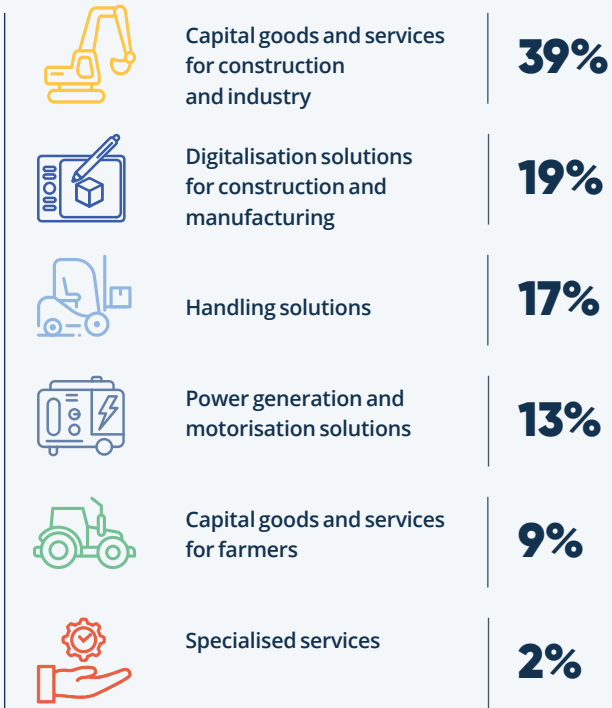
Capital goods and services for construction and industry

39%

Digitalisation solutions for construction and manufacturing

19%

Handling solutions

17%

Power generation and motorisation solutions

13%

Capital goods and services for farmers

9%

Specialised services

2%